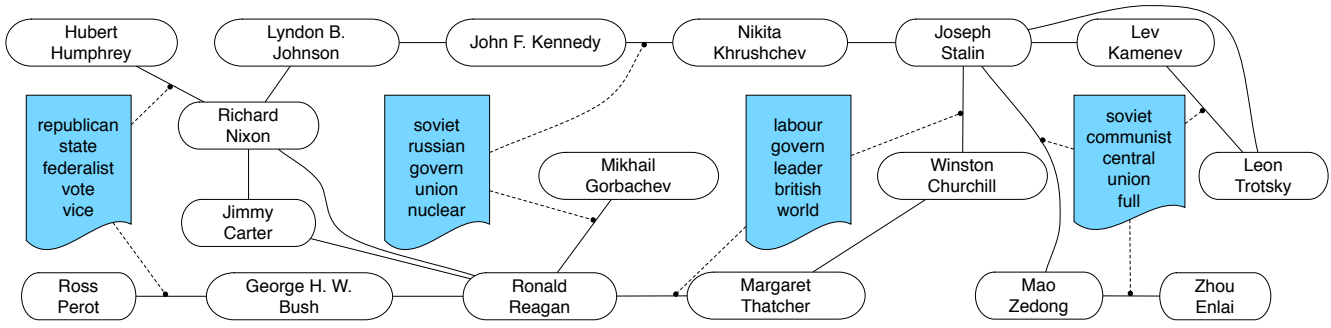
Hubert Humphrey

Lyndon B. Johnson

John F. Kennedy

Nikita Khrushchev

Joseph Stalin

Lev Kamenev

republican state federalist vote vice

Richard Nixon

soviet russian govern union nuclear

Mikhail Gorbachev

labour govern leader british world

Winston Churchill

soviet communist central union full

Leon Trotsky

Jimmy Carter

Ross Perot

George H. W. Bush

Ronald Reagan

Margaret Thatcher

Mao Zedong

Zhou Enlai